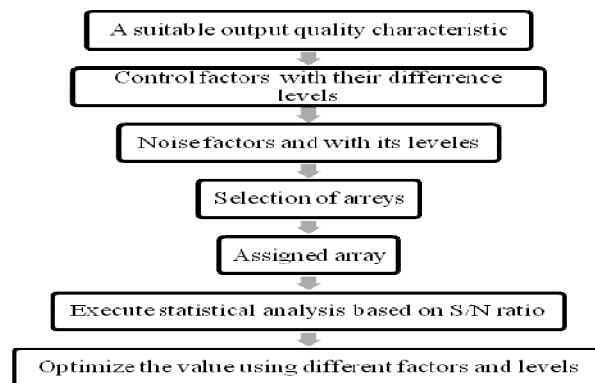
A suitable output quality characteristic

Control factors with their differrence levels

Noise factors and with its leveles

Selection of arreys

Assigned array

Execute statistical analysis based on S/N ratio

Optimize the value using different factors and levels